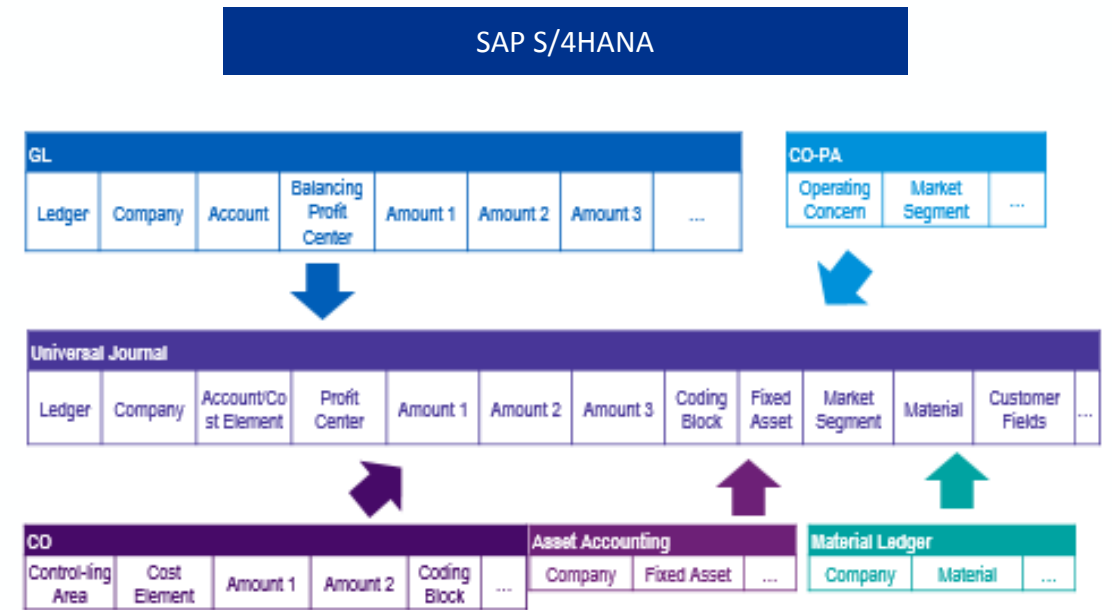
SAP S/4HANA

GL

| Ledger | Company | Account | Balancing Profit Center | Amount 1 | Amount 2 | Amount 3 | ... |
|---|---|---|---|---|---|---|---|

CO-PA

| Operating Concern | Market Segment | ... |
|---|---|---|

Universal Journal

| Ledger | Company | Account/Cost Element | Profit Center | Amount 1 | Amount 2 | Amount 3 | Coding Block | Fixed Asset | Market Segment | Material | Customer Fields | ... |
|---|---|---|---|---|---|---|---|---|---|---|---|---|

CO

| Control-ling Area | Cost Element | Amount 1 | Amount 2 | Coding Block | ... |
|---|---|---|---|---|---|

Asset Accounting

| Company | Fixed Asset | ... |
|---|---|---|

Material Ledger

| Company | Material | ... |
|---|---|---|